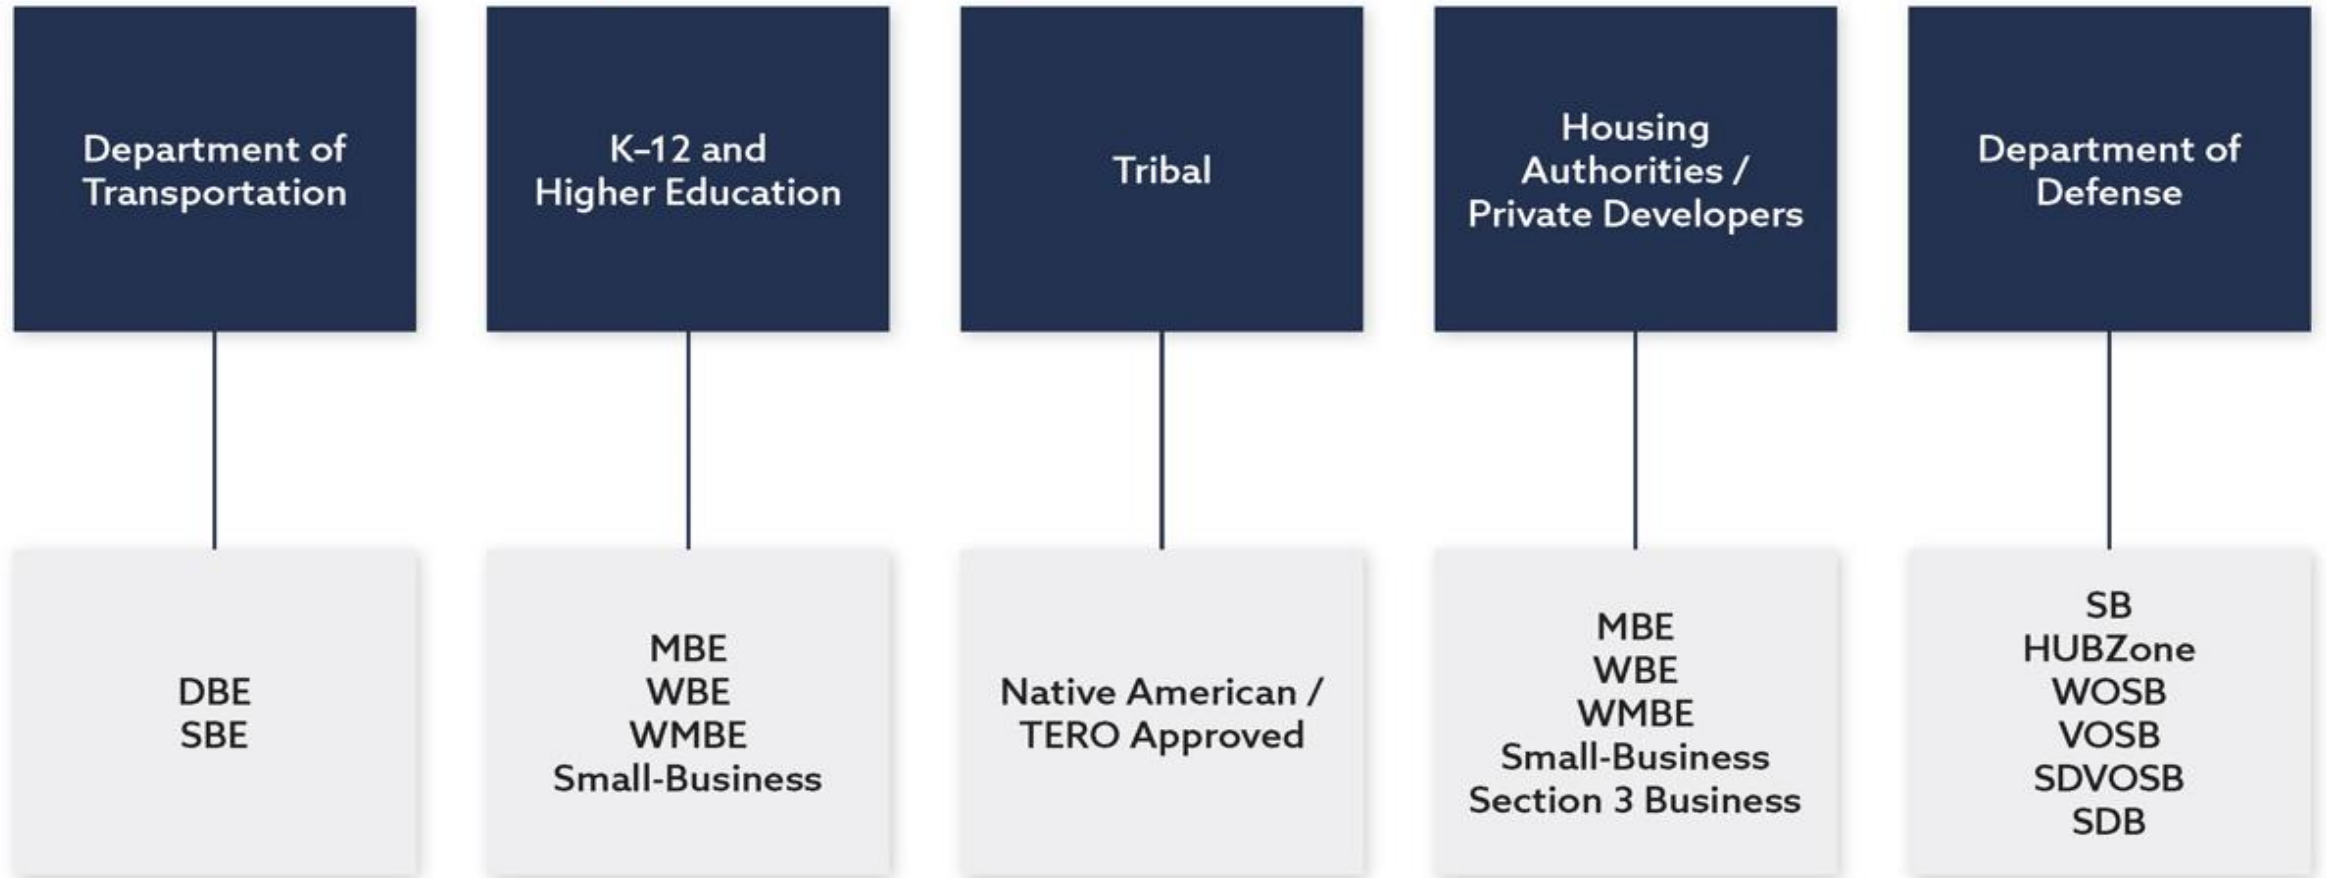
Department of Transportation

DBE
SBE

K–12 and Higher Education

MBE
WBE
WMBE
Small-Business

Tribal

Native American / TERO Approved

Housing Authorities / Private Developers

MBE
WBE
WMBE
Small-Business
Section 3 Business

Department of Defense

SB
HUBZone
WOSB
VOSB
SDVOSB
SDB